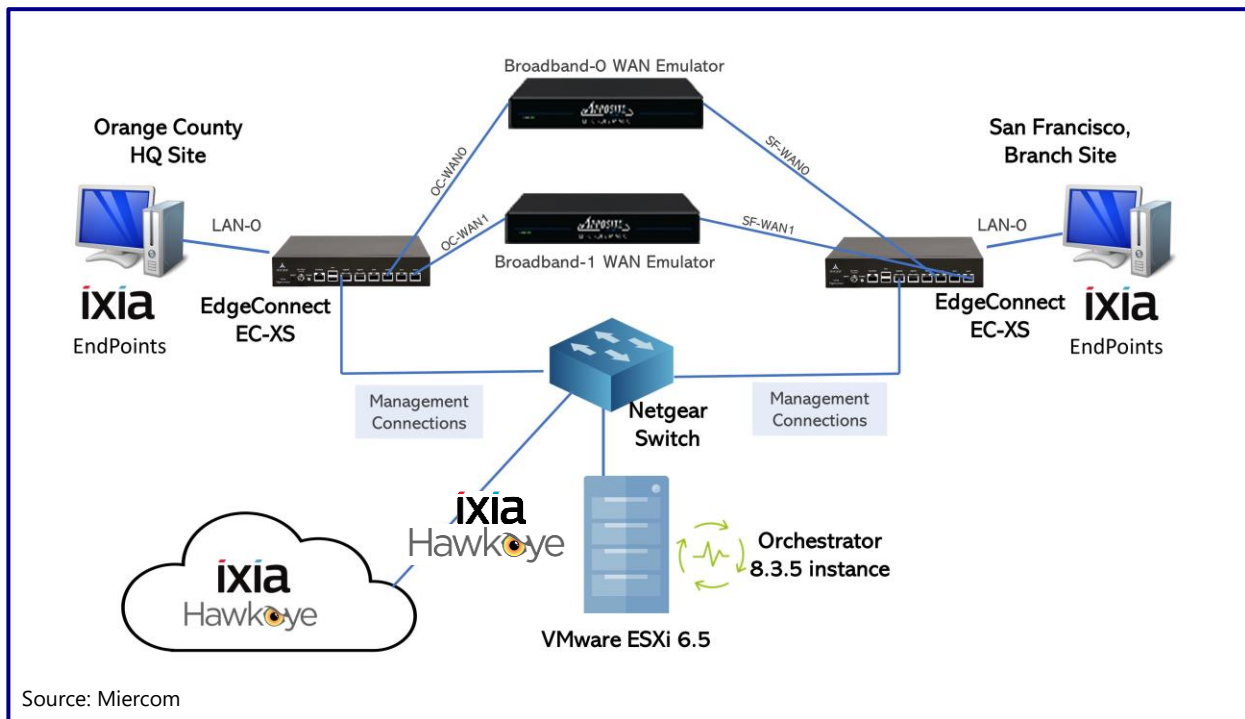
Broadband-0 WAN Emulator

Orange County HQ Site

San Francisco, Branch Site

OC-WAN0

SF-WAN0

OC-WAN1

SF-WAN1

LAN-0

LAN-0

Broadband-1 WAN Emulator

ixia

EndPoints

EdgeConnect EC-XS

EdgeConnect EC-XS

ixia

EndPoints

Management Connections

Netgear Switch

Management Connections

ixia

Hawkeye

ixia

Hawkeye

Orchestrator 8.3.5 instance

VMware ESXi 6.5

Source: Miercom